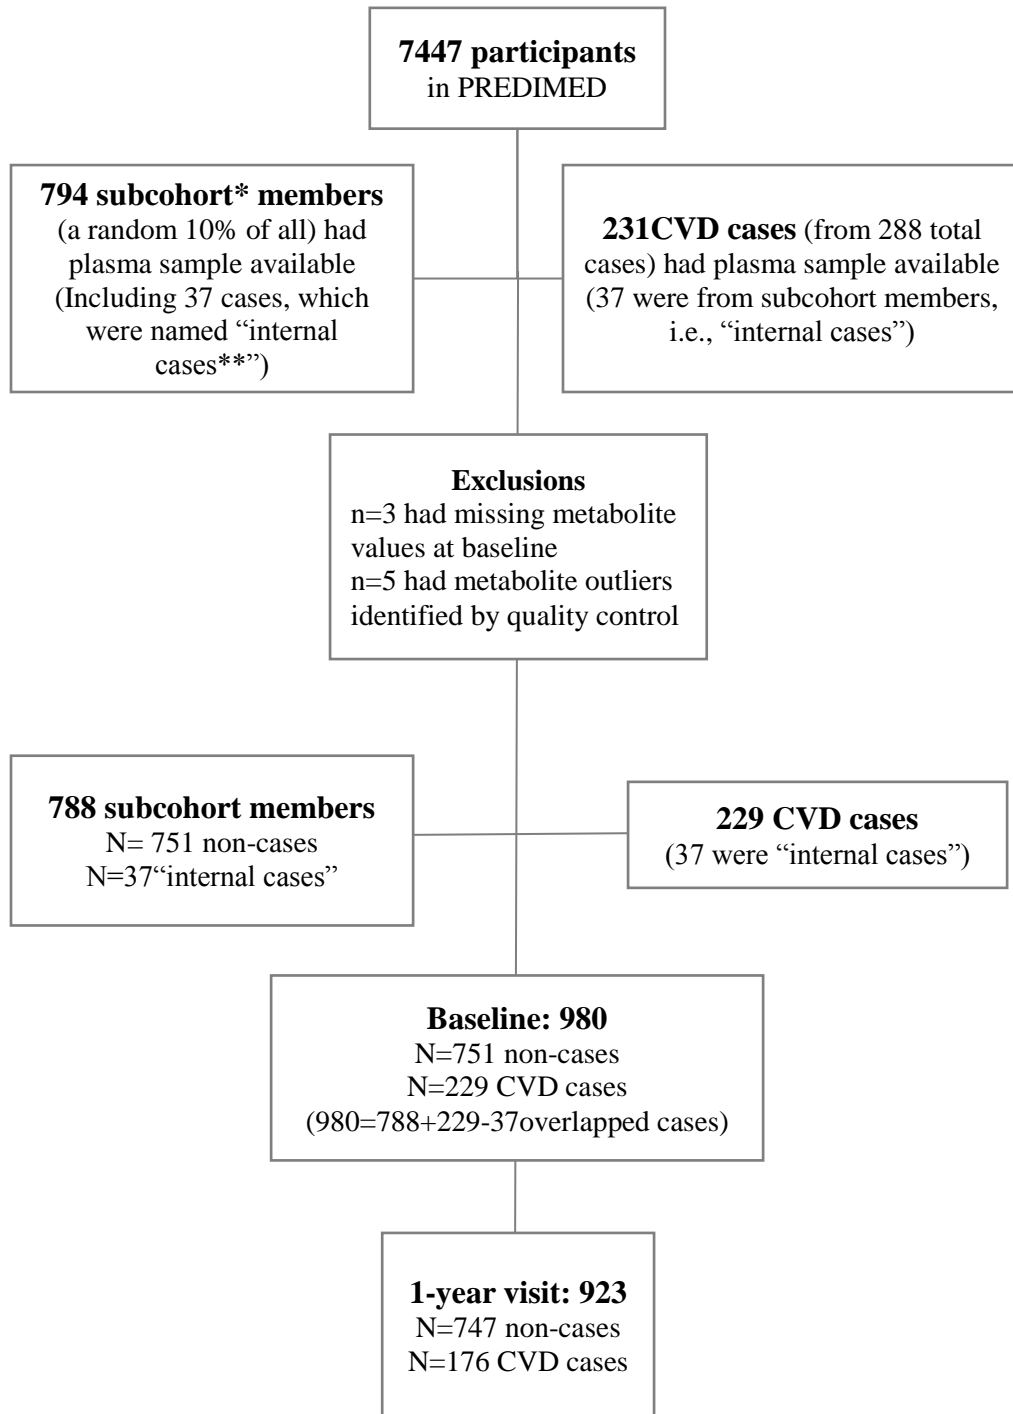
**7447 participants**
in PREDIMED

**794 subcohort\* members** (a random 10% of all) had plasma sample available (Including 37 cases, which were named “internal cases\*\*”)

**231CVD cases** (from 288 total cases) had plasma sample available (37 were from subcohort members, i.e., “internal cases”)

**Exclusions**
n=3 had missing metabolite values at baseline
n=5 had metabolite outliers identified by quality control

**788 subcohort members**
N= 751 non-cases
N=37“internal cases”

**229 CVD cases**
(37 were “internal cases”)

**Baseline: 980**
N=751 non-cases
N=229 CVD cases
(980=788+229-37overlapped cases)

**1-year visit: 923**
N=747 non-cases
N=176 CVD cases